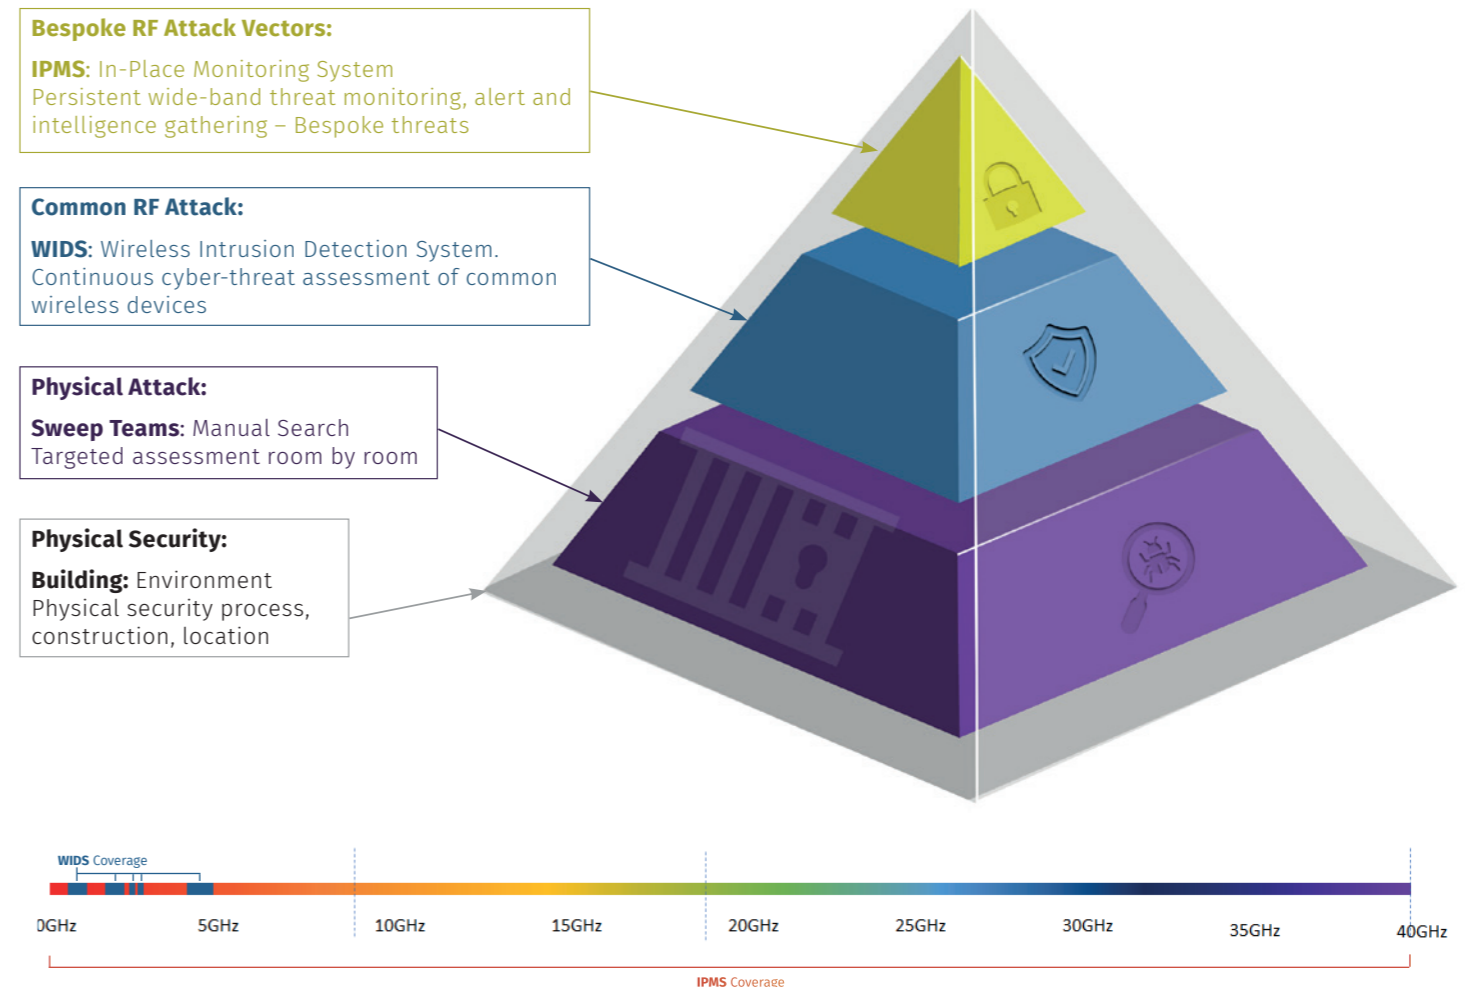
Bespoke RF Attack Vectors:

IPMS: In-Place Monitoring System
Persistent wide-band threat monitoring, alert and intelligence gathering – Bespoke threats

Common RF Attack:

WIDS: Wireless Intrusion Detection System.
Continuous cyber-threat assessment of common wireless devices

Physical Attack:

Sweep Teams: Manual Search
Targeted assessment room by room

Physical Security:

Building: Environment
Physical security process, construction, location

WIDS Coverage

0GHz 5GHz 10GHz 15GHz 20GHz 25GHz 30GHz 35GHz 40GHz

IPMS Coverage